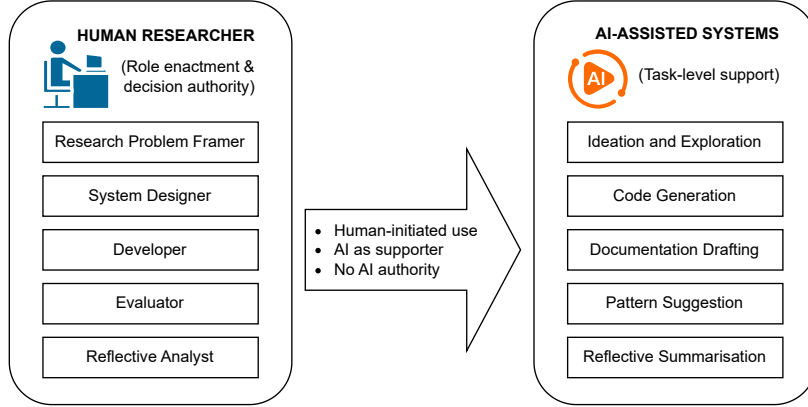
HUMAN RESEARCHER

(Role enactment & decision authority)

Research Problem Framer

System Designer

Developer

Evaluator

Reflective Analyst

- Human-initiated use
- AI as supporter
- No AI authority

AI-ASSISTED SYSTEMS

AI

(Task-level support)

Ideation and Exploration

Code Generation

Documentation Drafting

Pattern Suggestion

Reflective Summarisation